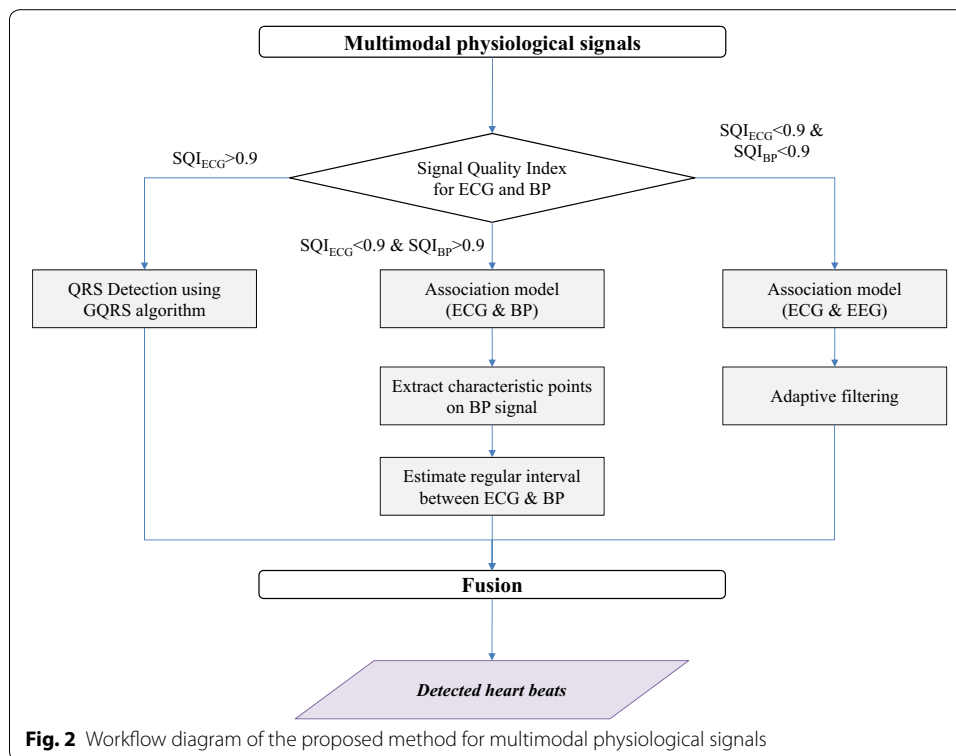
Multimodal physiological signals

$SQI_{ECG}$>0.9

Signal Quality Index for ECG and BP

$SQI_{ECG}$<0.9 & $SQI_{BP}$<0.9

$SQI_{ECG}$<0.9 & $SQI_{BP}$>0.9

QRS Detection using GQRS algorithm

Association model (ECG & BP)

Association model (ECG & EEG)

Extract characteristic points on BP signal

Adaptive filtering

Estimate regular interval between ECG & BP

Fusion

Detected heart beats

**Fig. 2** Workflow diagram of the proposed method for multimodal physiological signals